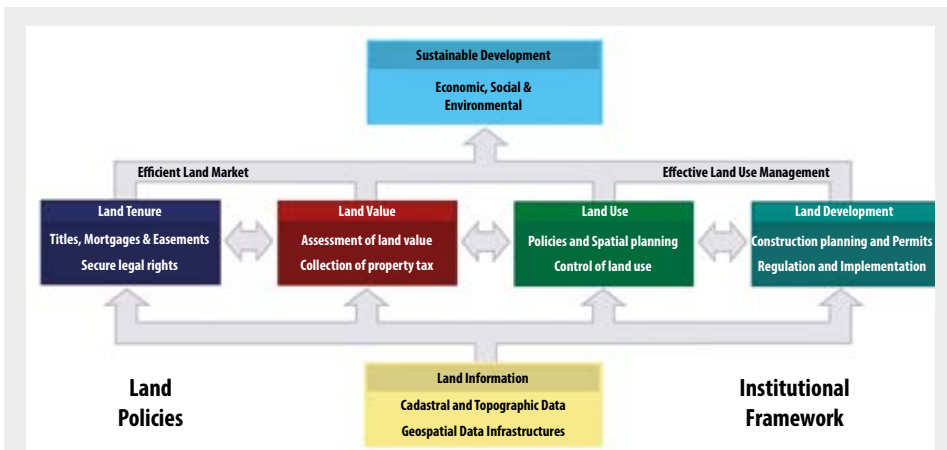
Sustainable Development

Economic, Social & Environmental

Efficient Land Market

Effective Land Use Management

Land Tenure

Titles, Mortgages & Easements

Secure legal rights

Land Value

Assessment of land value

Collection of property tax

Land Use

Policies and Spatial planning

Control of land use

Land Development

Construction planning and Permits

Regulation and Implementation

Land Policies

Land Information

Cadastral and Topographic Data

Geospatial Data Infrastructures

Institutional Framework